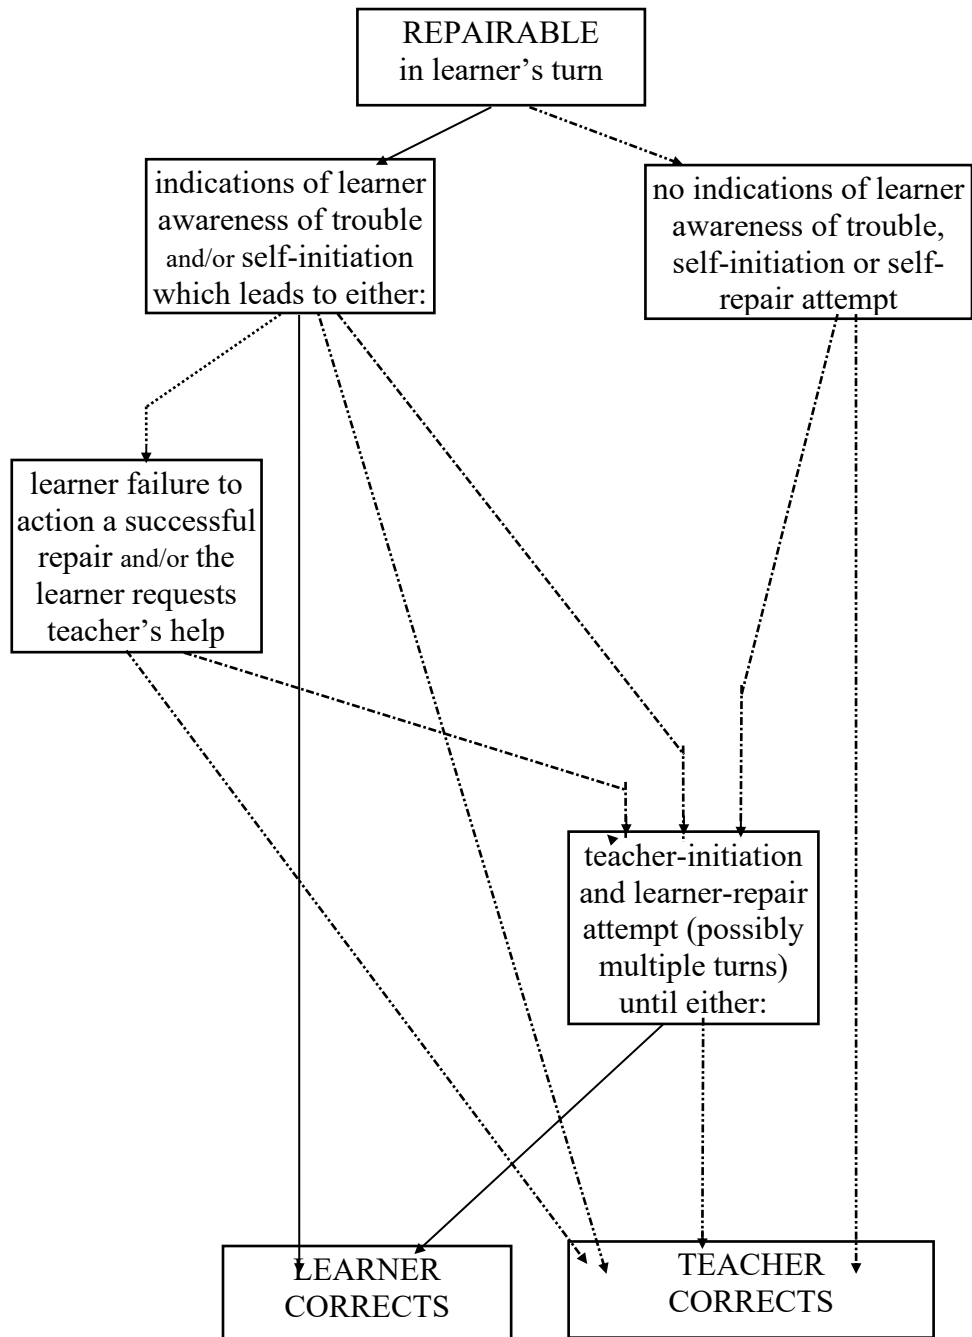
REPAIRABLE
in learner's turn

indications of learner awareness of trouble and/or self-initiation which leads to either:

no indications of learner awareness of trouble, self-initiation or self-repair attempt

learner failure to action a successful repair and/or the learner requests teacher's help

teacher-initiation and learner-repair attempt (possibly multiple turns) until either:

LEARNER CORRECTS

TEACHER CORRECTS